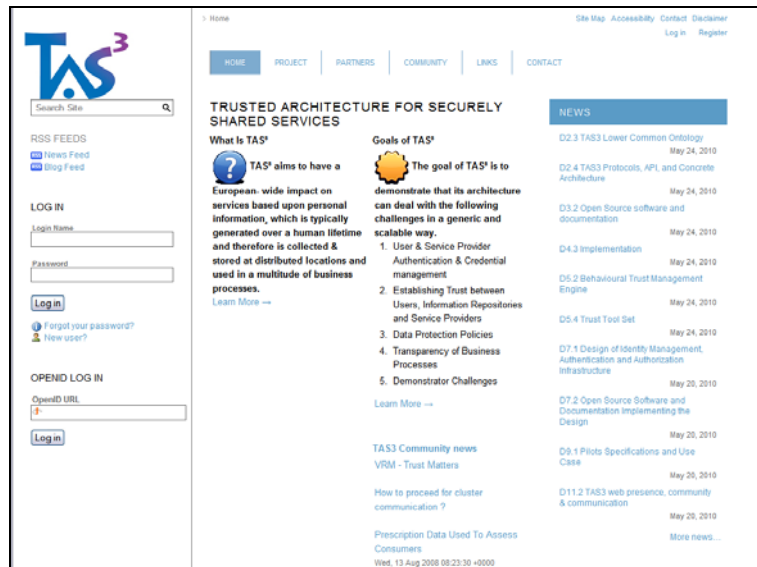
TAS³

Search Site

RSS FEEDS
News Feed
Blog Feed

LOG IN
Login Name
Password
Log in
Forgot your password?
New user?

OPENID LOG IN
OpenID URL
Log in

> Home

Site Map Accessibility Contact Disclaimer
Log in Register

HOME PROJECT PARTNERS COMMUNITY LINKS CONTACT

TRUSTED ARCHITECTURE FOR SECURELY SHARED SERVICES

What Is TAS³

TAS³ aims to have a European- wide impact on services based upon personal information, which is typically generated over a human lifetime and therefore is collected & stored at distributed locations and used in a multitude of business processes.
Learn More →

Goals of TAS³

The goal of TAS³ is to demonstrate that its architecture can deal with the following challenges in a generic and scalable way.
1. User & Service Provider Authentication & Credential management
2. Establishing Trust between Users, Information Repositories and Service Providers
3. Data Protection Policies
4. Transparency of Business Processes
5. Demonstrator Challenges
Learn More →

TAS3 Community news
VRM - Trust Matters

How to proceed for cluster communication ?

Prescription Data Used To Assess Consumers
Wed, 13 Aug 2008 08:23:30 +0000

NEWS
D2.3 TAS3 Lower Common Ontology
May 24, 2010
D2.4 TAS3 Protocols, API, and Concrete Architecture
May 24, 2010
D3.2 Open Source software and documentation
May 24, 2010
D4.3 Implementation
May 24, 2010
D5.2 Behavioural Trust Management Engine
May 24, 2010
D5.4 Trust Tool Set
May 24, 2010
D7.1 Design of Identity Management, Authentication and Authorization Infrastructure
May 20, 2010
D7.2 Open Source Software and Documentation Implementing the Design
May 20, 2010
D9.1 Pilots Specifications and Use Case
May 20, 2010
D11.2 TAS3 web presence, community & communication
May 20, 2010
More news...